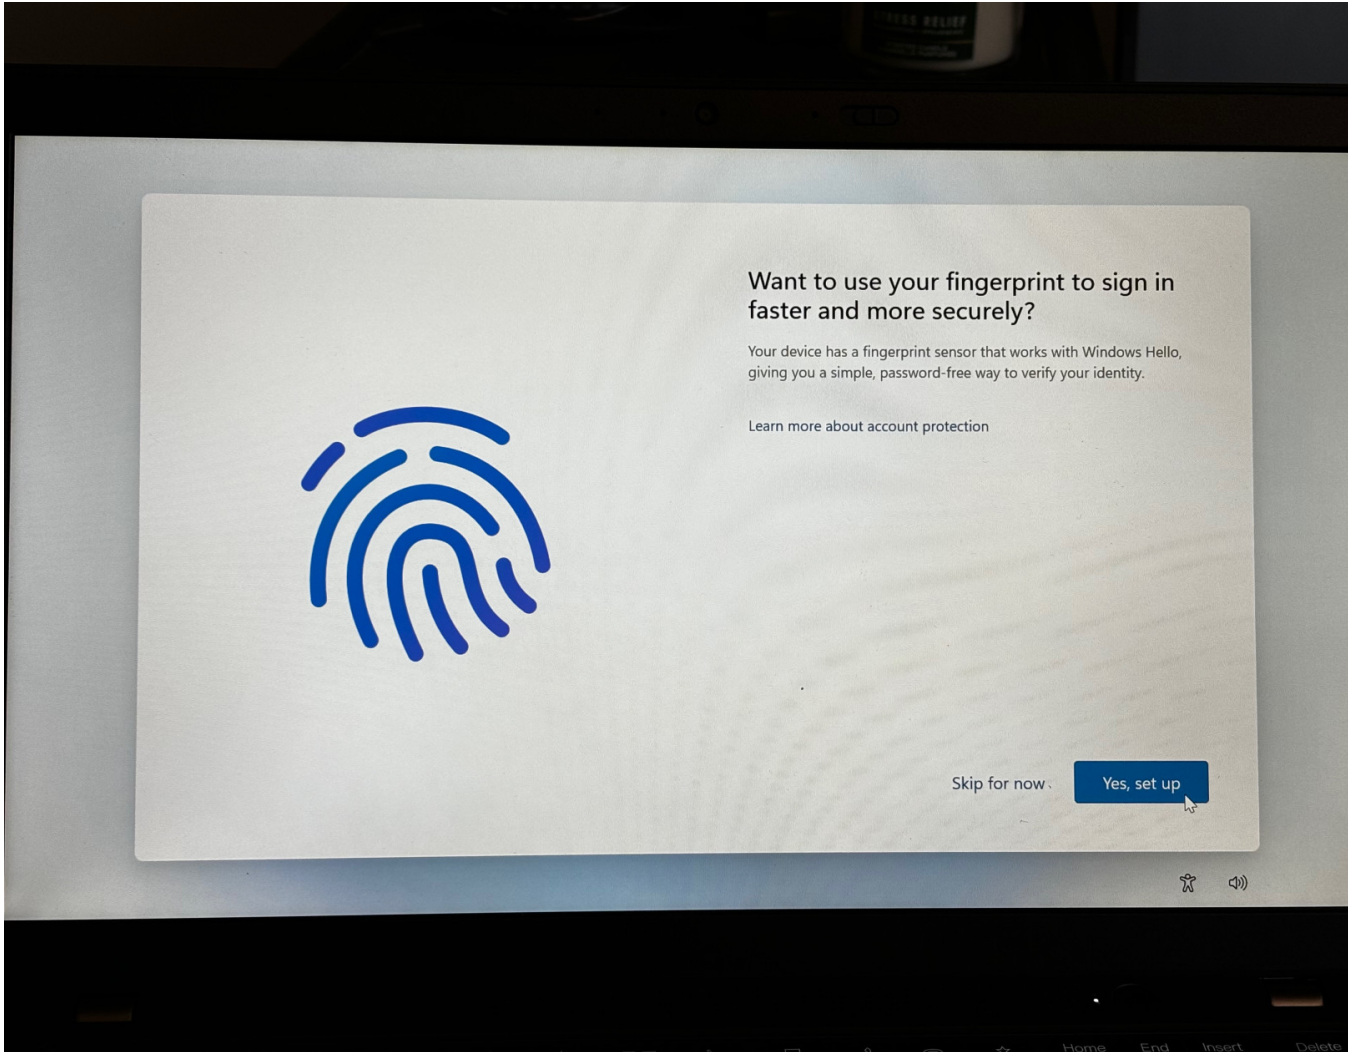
Want to use your fingerprint to sign in faster and more securely?

Your device has a fingerprint sensor that works with Windows Hello, giving you a simple, password-free way to verify your identity.

Learn more about account protection

Skip for now

Yes, set up

Home End Insert Delete